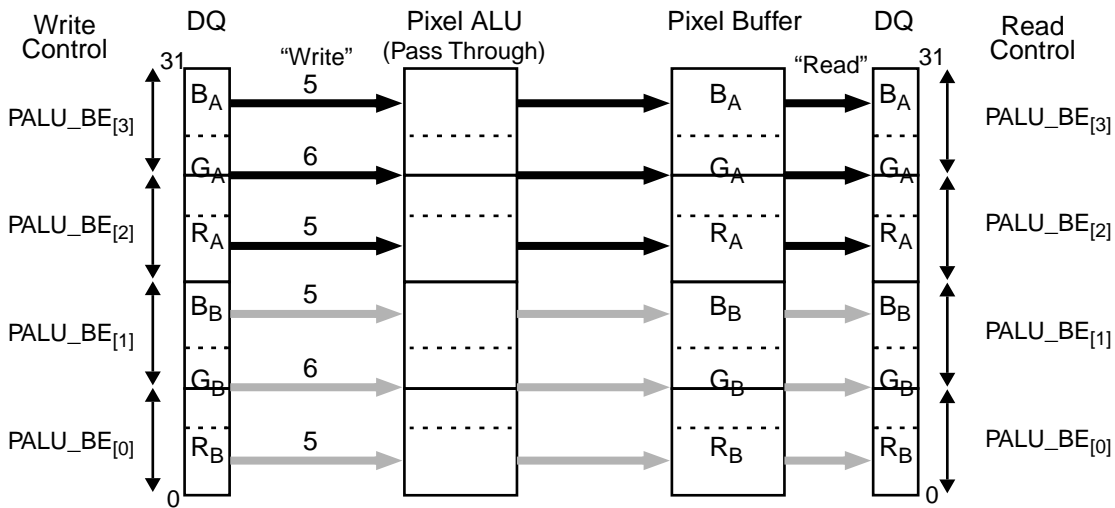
Write Control

DQ

Pixel ALU (Pass Through)

Pixel Buffer

DQ

Read Control

31

"Write"

"Read"

31

$PALU\_BE_{[3]}$

$B_A$

5

$B_A$

$B_A$

$PALU\_BE_{[3]}$

$G_A$

6

$G_A$

$G_A$

$PALU\_BE_{[2]}$

$R_A$

5

$R_A$

$R_A$

$PALU\_BE_{[2]}$

$PALU\_BE_{[1]}$

$B_B$

5

$B_B$

$B_B$

$PALU\_BE_{[1]}$

$G_B$

6

$G_B$

$G_B$

$PALU\_BE_{[0]}$

$R_B$

5

$R_B$

$R_B$

$PALU\_BE_{[0]}$

0

0